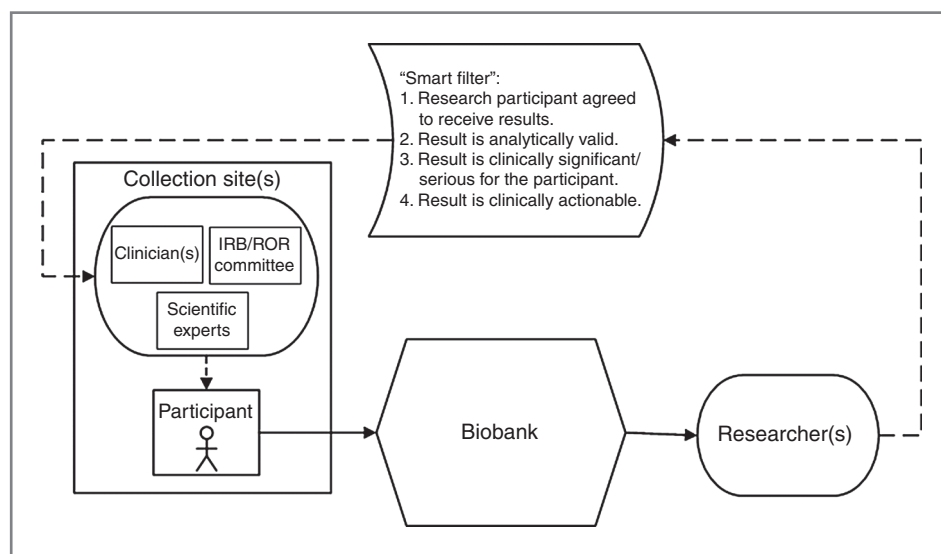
"Smart filter":
1. Research participant agreed to receive results.
2. Result is analytically valid.
3. Result is clinically significant/ serious for the participant.
4. Result is clinically actionable.

Collection site(s)

Clinician(s)

IRB/ROR committee

Scientific experts

Participant

Biobank

Researcher(s)